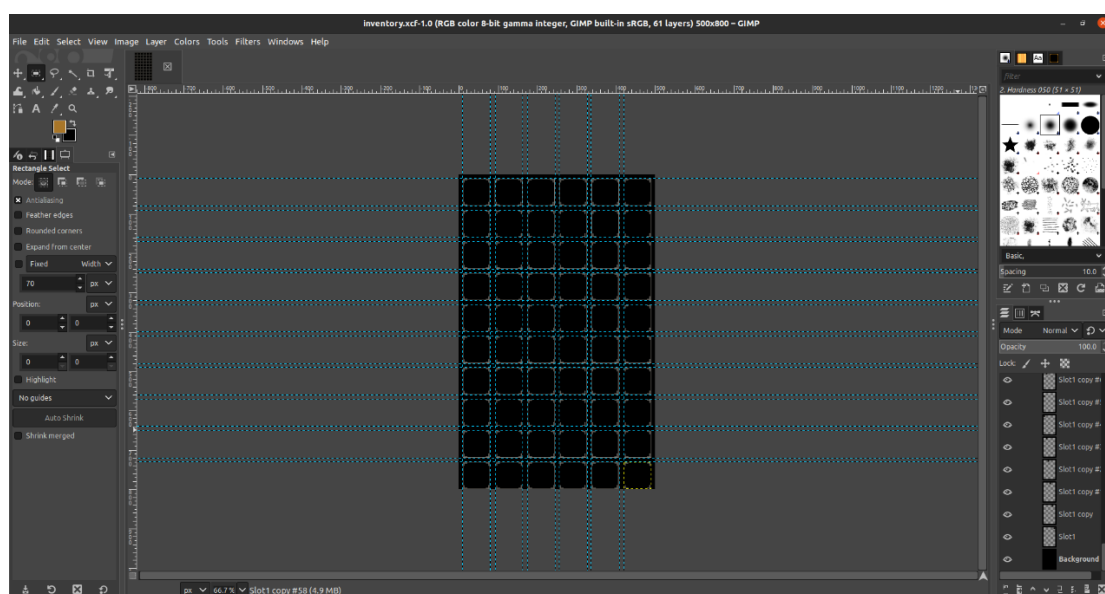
inventory.xcf-1.0 (RGB color 8-bit gamma integer, GIMP built-in sRGB, 61 layers) 500x800 – GIMP

File Edit Select View Image Layer Colors Tools Filters Windows Help

Rectangle Select
Mode:
Antialiasing
Feather edges
Rounded corners
Expand from center
Fixed Width
70 px
Position: px
0 0
Size: px
0 0
Highlight
No guides
Auto Shrink
Shrink merged

filter
2. Hardness 050 (51 × 51)
Basic,
Spacing 10.0

Mode Normal
Opacity 100.0
Lock:
Slot1 copy #
Slot1 copy #
Slot1 copy #
Slot1 copy #
Slot1 copy #
Slot1 copy #
Slot1 copy
Slot1
Background

px 66.7 % Slot1 copy #58 (4.9 MB)